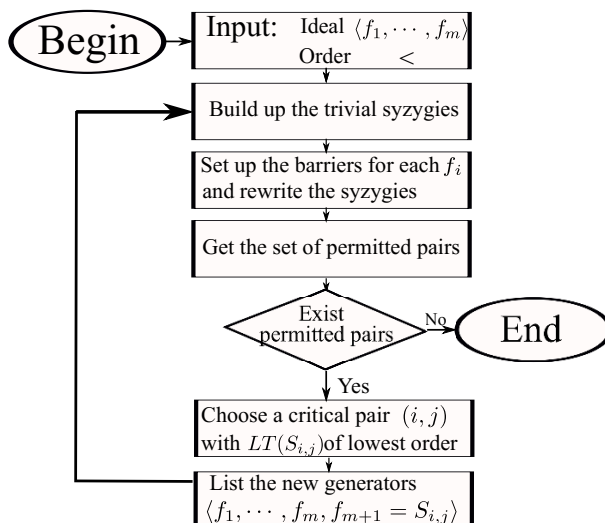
Begin

Input: Ideal $\langle f_1, \cdots, f_m \rangle$
Order $<$

Build up the trivial syzygies

Set up the barriers for each $f_i$ and rewrite the syzygies

Get the set of permitted pairs

Exist permitted pairs

No

End

Yes

Choose a critical pair $(i, j)$ with $LT(S_{i,j})$of lowest order

List the new generators $\langle f_1, \cdots, f_m, f_{m+1} = S_{i,j} \rangle$